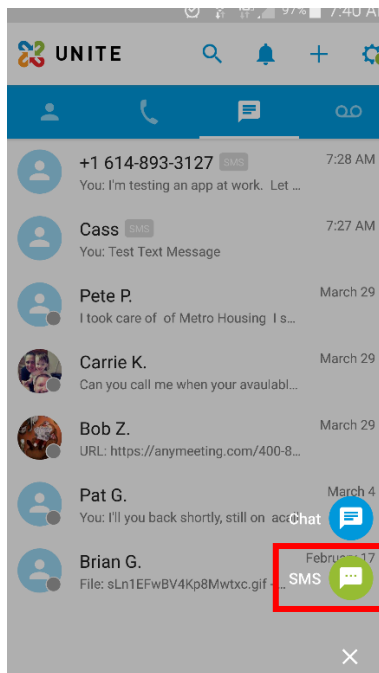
97% 7:40 A

UNITE

+1 614-893-3127 SMS 7:28 AM
You: I'm testing an app at work. Let ...

Cass SMS 7:27 AM
You: Test Text Message

Pete P. March 29
I took care of of Metro Housing I s...

Carrie K. March 29
Can you call me when your avaulabl...

Bob Z. March 29
URL: https://anymeeting.com/400-8...

Pat G. March 4
You: I'll you back shortly, still on ac

Chat

Brian G. February 17
File: sLn1EFwBV4Kp8Mwtxc.gif -

SMS